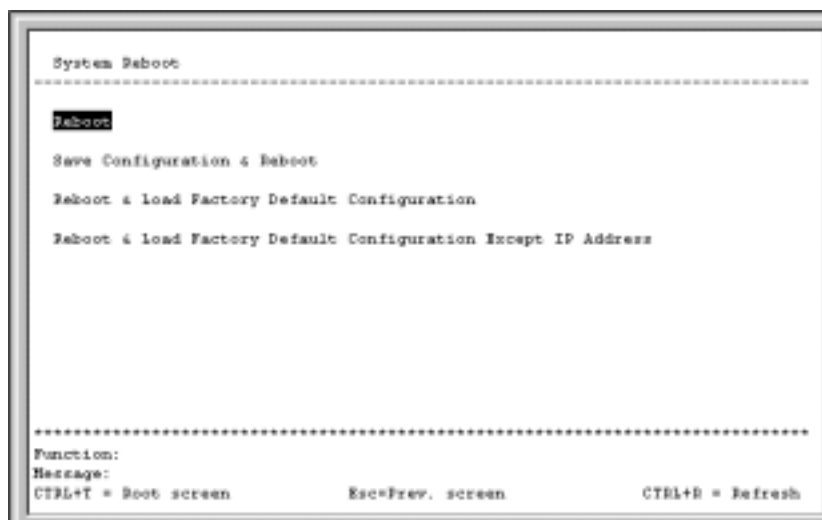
System Reboot

Reboot

Save Configuration & Reboot

Reboot & Load Factory Default Configuration

Reboot & Load Factory Default Configuration Except IP Address

Function:
Message:
CTRL+T = Root screen Esc=Prev. screen CTRL+R = Refresh